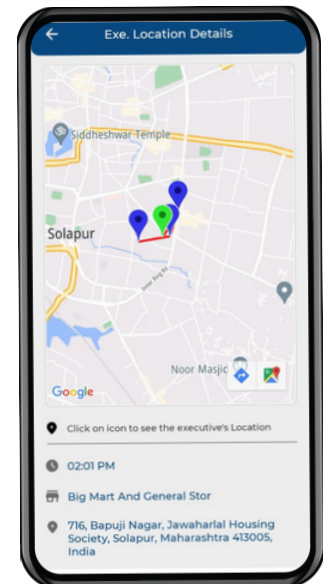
Exe. Location Details

Siddheshwar Temple

Solapur

Inner Ring Rd

Noor Masjid

Google

Click on icon to see the executive's Location

02:01 PM

Big Mart And General Stor

716, Bapuji Nagar, Jawaharlal Housing Society, Solapur, Maharashtra 413005, India